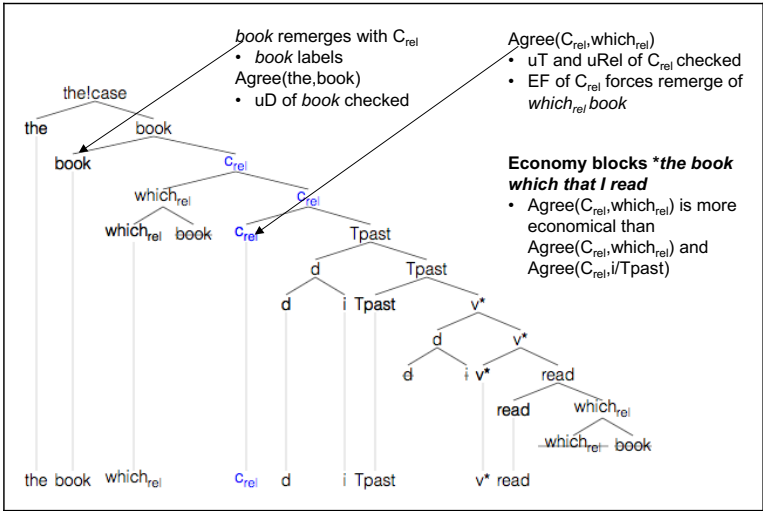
*book* remerges with $C_{rel}$
• *book* labels
Agree(the,book)
• uD of *book* checked

Agree($C_{rel}$,$which_{rel}$)
• uT and uRel of $C_{rel}$ checked
• EF of $C_{rel}$ forces remerge of $which_{rel}$ *book*

**Economy blocks \*the book which that I read**
• Agree($C_{rel}$,$which_{rel}$) is more economical than Agree($C_{rel}$,$which_{rel}$) and Agree($C_{rel}$,i/Tpast)

the!case
the book
book $c_{rel}$
$which_{rel}$ $c_{rel}$
$which_{rel}$ book $c_{rel}$ Tpast
d Tpast
d i Tpast v*
d v*
d i v* read
read $which_{rel}$
$which_{rel}$ book

the book $which_{rel}$ $c_{rel}$ d i Tpast v* read